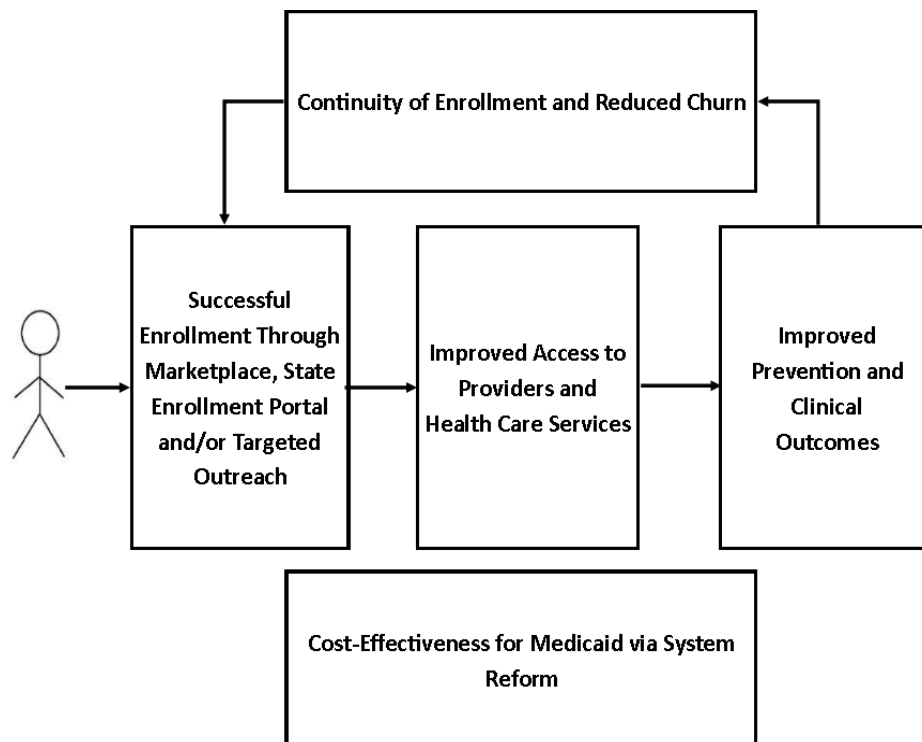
Continuity of Enrollment and Reduced Churn

Successful Enrollment Through Marketplace, State Enrollment Portal and/or Targeted Outreach

Improved Access to Providers and Health Care Services

Improved Prevention and Clinical Outcomes

Cost-Effectiveness for Medicaid via System Reform